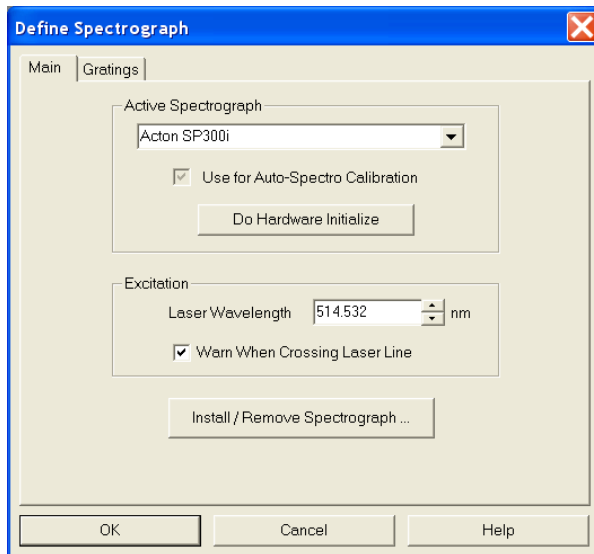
Define Spectrograph

Main | Gratings

Active Spectrograph

Acton SP300i

Use for Auto-Spectro Calibration

Do Hardware Initialize

Excitation

Laser Wavelength 514.532 nm

Warn When Crossing Laser Line

Install / Remove Spectrograph ...

OK | Cancel | Help